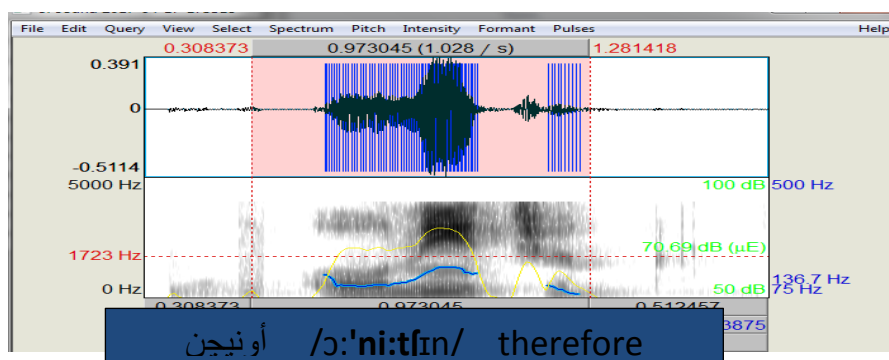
File Edit Query View Select Spectrum Pitch Intensity Formant Pulses Help

0.308373 0.973045 (1.028 / s) 1.281418

0.391
0
-0.5114

5000 Hz 100 dB 500 Hz
1723 Hz 70.69 dB (µE)
0 Hz 50 dB 136.7 Hz 75 Hz

0.308373 0.973045 0.512457 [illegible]3875

أونيچِن /ɔ:'ni:tʃɪn/ therefore